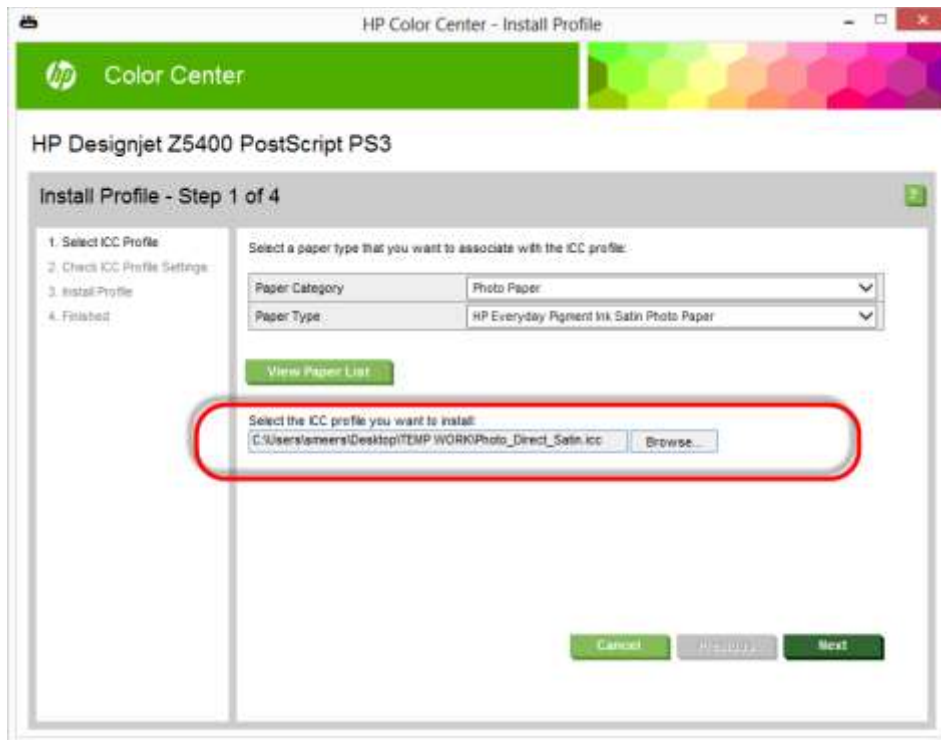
HP Color Center - Install Profile

Color Center

HP Designjet Z5400 PostScript PS3

Install Profile - Step 1 of 4

1. Select ICC Profile
2. Check ICC Profile Settings
3. Install Profile
4. Finished

Select a paper type that you want to associate with the ICC profile:

| Paper Category | Photo Paper |
|---|---|
| Paper Type | HP Everyday Pigment Ink Satin Photo Paper |

View Paper List

Select the ICC profile you want to install:
C:\Users\ameers\Desktop\TEMP WORK\Photo_Direct_Satin.icc
Browse...

Cancel
Previous
Next